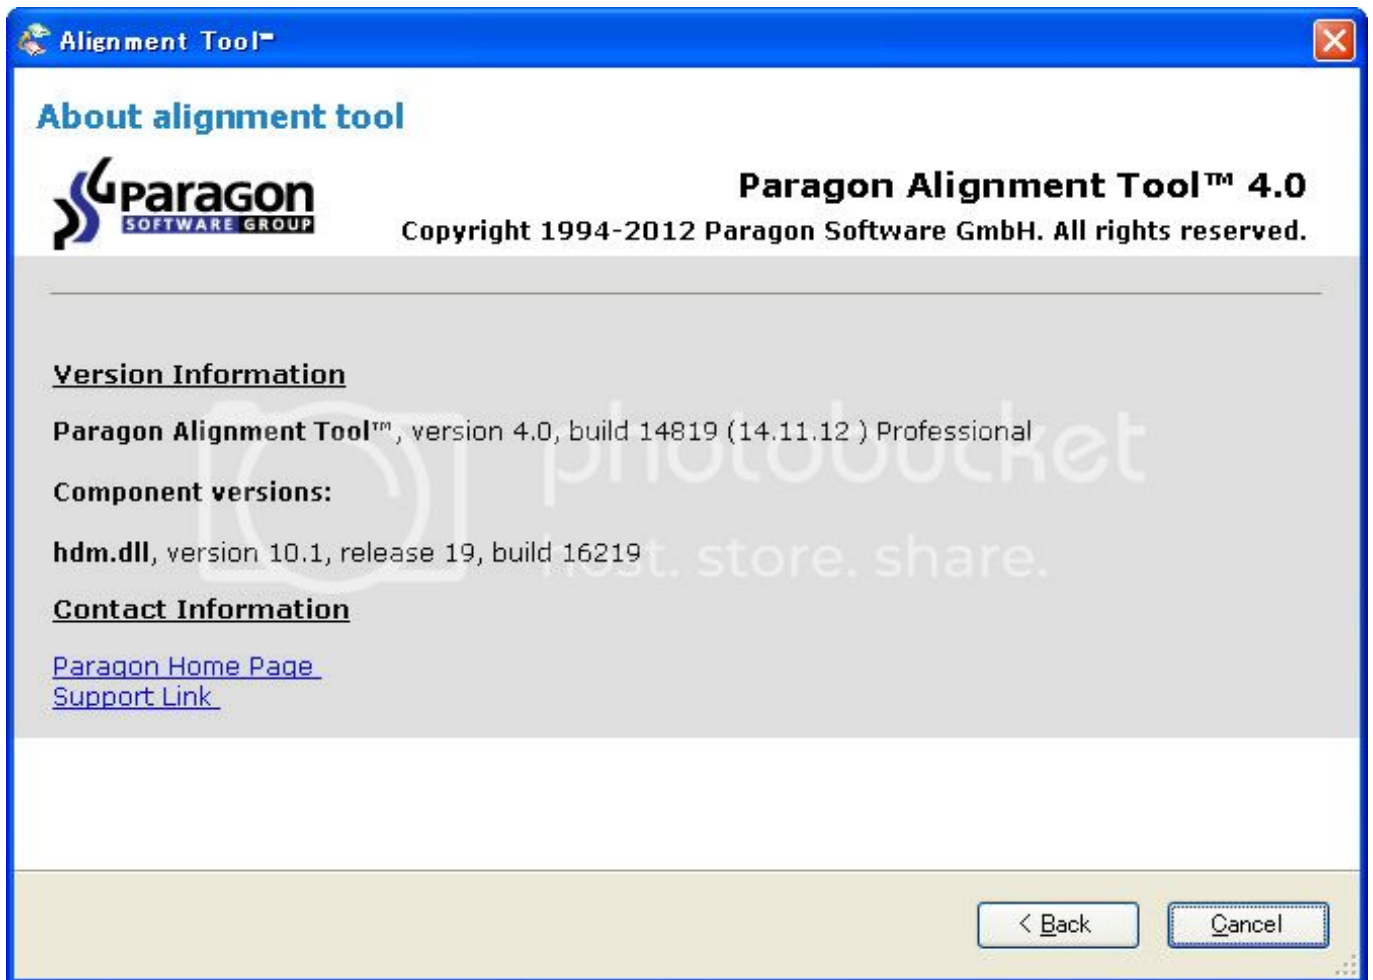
Alignment Tool™

About alignment tool

paragon SOFTWARE GROUP

Paragon Alignment Tool™ 4.0
Copyright 1994-2012 Paragon Software GmbH. All rights reserved.

Version Information

Paragon Alignment Tool™, version 4.0, build 14819 (14.11.12 ) Professional

Component versions:

hdm.dll, version 10.1, release 19, build 16219

Contact Information

Paragon Home Page
Support Link

photobucket host. store. share.

< Back

Cancel